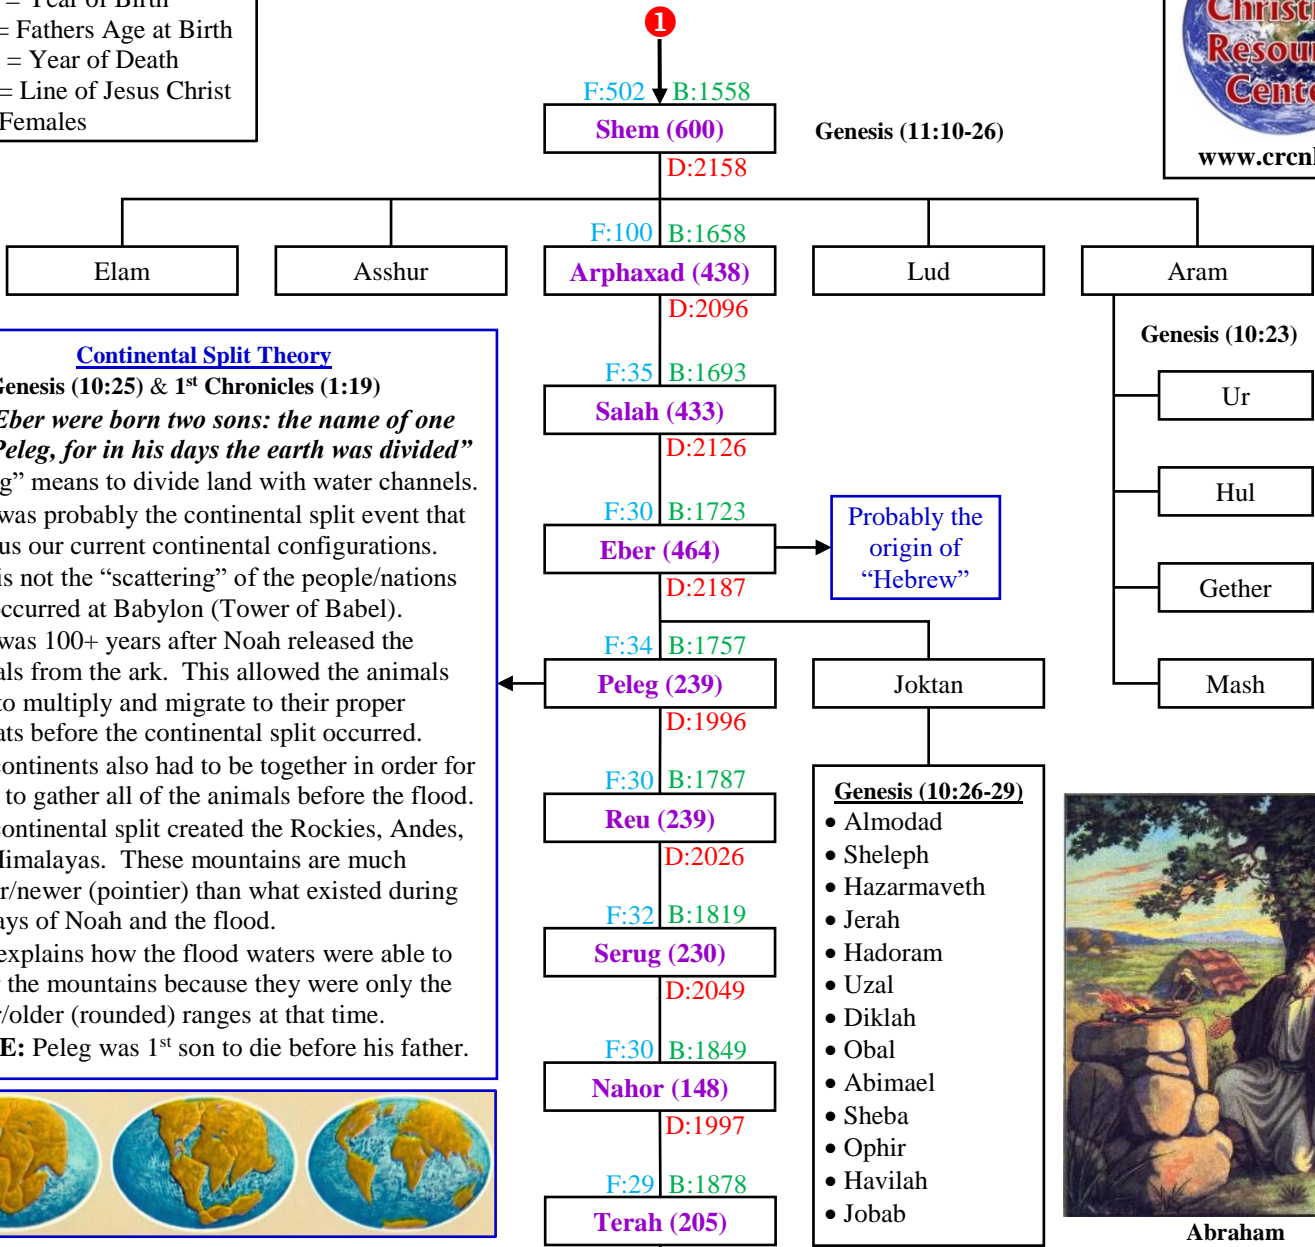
= Year of Birth
= Fathers Age at Birth
= Year of Death
= Line of Jesus Christ
Females

1

F:502 B:1558
Shem (600)
D:2158

Genesis (11:10-26)

Christ Resou Cent
www.crcn

Elam
Asshur
F:100 B:1658
Arphaxad (438)
D:2096
Lud
Aram

Genesis (10:23)
Ur
Hul
Gether
Mash

Continental Split Theory
Genesis (10:25) & 1st Chronicles (1:19)
Eber were born two sons: the name of one Peleg, for in his days the earth was divided"
g" means to divide land with water channels. was probably the continental split event that us our current continental configurations. is not the "scattering" of the people/nations ccurred at Babylon (Tower of Babel). was 100+ years after Noah released the als from the ark. This allowed the animals o multiply and migrate to their proper ats before the continental split occurred. ontinents also had to be together in order for to gather all of the animals before the flood. ontinental split created the Rockies, Andes, imalayas. These mountains are much r/newer (pointier) than what existed during ys of Noah and the flood.
explains how the flood waters were able to the mountains because they were only the /older (rounded) ranges at that time.
E: Peleg was 1st son to die before his father.

F:35 B:1693
Salah (433)
D:2126

F:30 B:1723
Eber (464)
D:2187

Probably the origin of "Hebrew"

F:34 B:1757
Peleg (239)
D:1996

Joktan

F:30 B:1787
Reu (239)
D:2026

F:32 B:1819
Serug (230)
D:2049

F:30 B:1849
Nahor (148)
D:1997

F:29 B:1878
Terah (205)

Genesis (10:26-29)
• Almodad
• Sheleph
• Hazarmaveth
• Jerah
• Hadoram
• Uzal
• Diklah
• Obal
• Abimael
• Sheba
• Ophir
• Havilah
• Jobab

Abraham